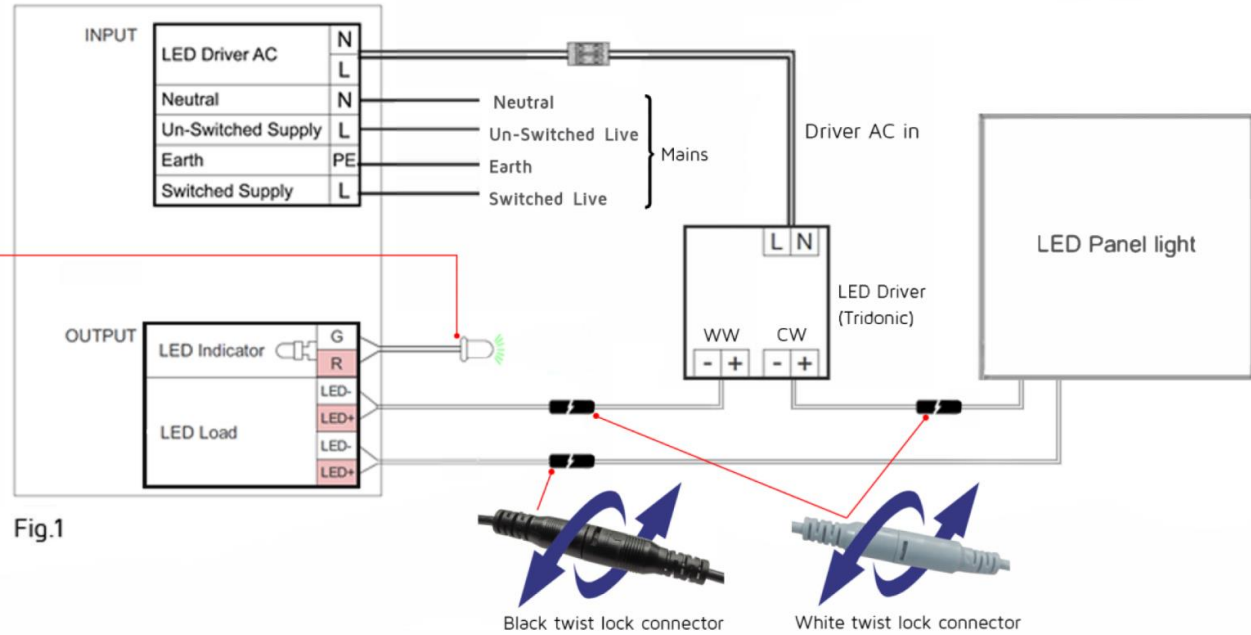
INPUT

| LED Driver AC | N |
|---|---|
| | L |
| Neutral | N |
| Un-Switched Supply | L |
| Earth | PE |
| Switched Supply | L |

Neutral
Un-Switched Live
Earth
Switched Live
Mains

Driver AC in

L N

LED Driver
(Tridonic)

WW CW
- + - +

LED Panel light

OUTPUT

| LED Indicator | G |
|---|---|
| | R |
| LED Load | LED- |
| | LED+ |
| | LED- |
| | LED+ |

Fig.1

Black twist lock connector

White twist lock connector